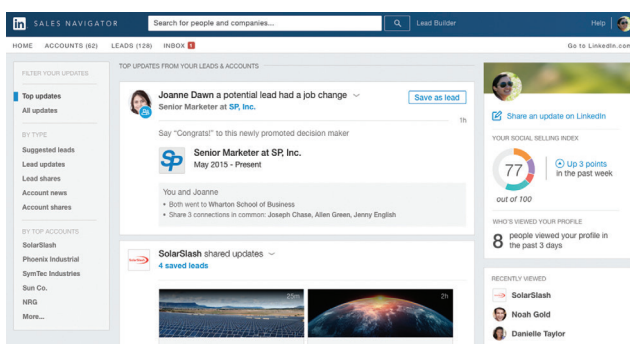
in SALES NAVIGATOR

Search for people and companies...

Lead Builder

Help

HOME ACCOUNTS (62) LEADS (128) INBOX 1

Go to LinkedIn.com

FILTER YOUR UPDATES

Top updates

All updates

BY TYPE

Suggested leads

Lead updates

Lead shares

Account news

Account shares

BY TOP ACCOUNTS

SolarSlash

Phoenix Industrial

SymTec Industries

Sun Co.

NRG

More...

TOP UPDATES FROM YOUR LEADS & ACCOUNTS

Joanne Dawn a potential lead had a job change

Senior Marketer at SP, Inc.

Save as lead

1h

Say "Congrats!" to this newly promoted decision maker

SP

Senior Marketer at SP, Inc.

May 2015 - Present

You and Joanne

• Both went to Wharton School of Business

• Share 3 connections in common: Joseph Chase, Allen Green, Jenny English

SolarSlash shared updates

4 saved leads

25m

2h

Share an update on LinkedIn

YOUR SOCIAL SELLING INDEX

77

Up 3 points in the past week

out of 100

WHO'S VIEWED YOUR PROFILE

8 people viewed your profile in the past 3 days

RECENTLY VIEWED

SolarSlash

Noah Gold

Danielle Taylor